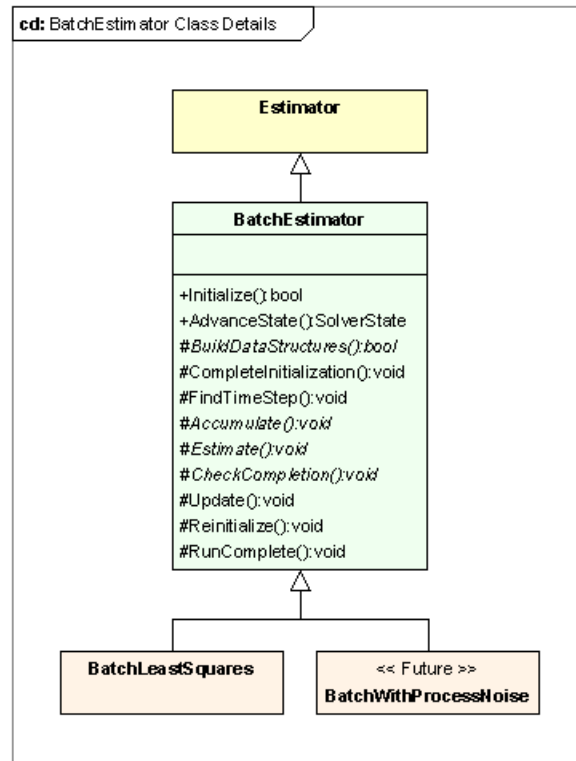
cd: BatchEstimator Class Details

Estimator

BatchEstimator

+Initialize():bool
+AdvanceState():SolverState
#BuildDataStructures():bool
#CompleteInitialization():void
#FindTimeStep():void
#Accumulate():void
#Estimate():void
#CheckCompletion():void
#Update():void
#Reinitialize():void
#RunComplete():void

BatchLeastSquares

<< Future >>
BatchWithProcessNoise